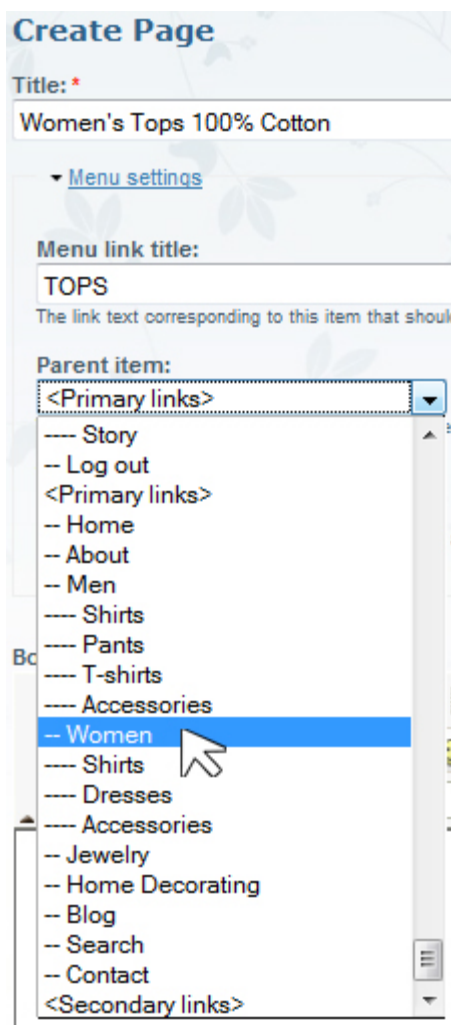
Create Page

Title: *

Women's Tops 100% Cotton

Menu settings

Menu link title:

TOPS

The link text corresponding to this item that shoul

Parent item:

<Primary links>

---- Story
-- Log out
<Primary links>
-- Home
-- About
-- Men
---- Shirts
---- Pants
---- T-shirts
---- Accessories
-- Women
---- Shirts
---- Dresses
---- Accessories
-- Jewelry
-- Home Decorating
-- Blog
-- Search
-- Contact
<Secondary links>

Bo